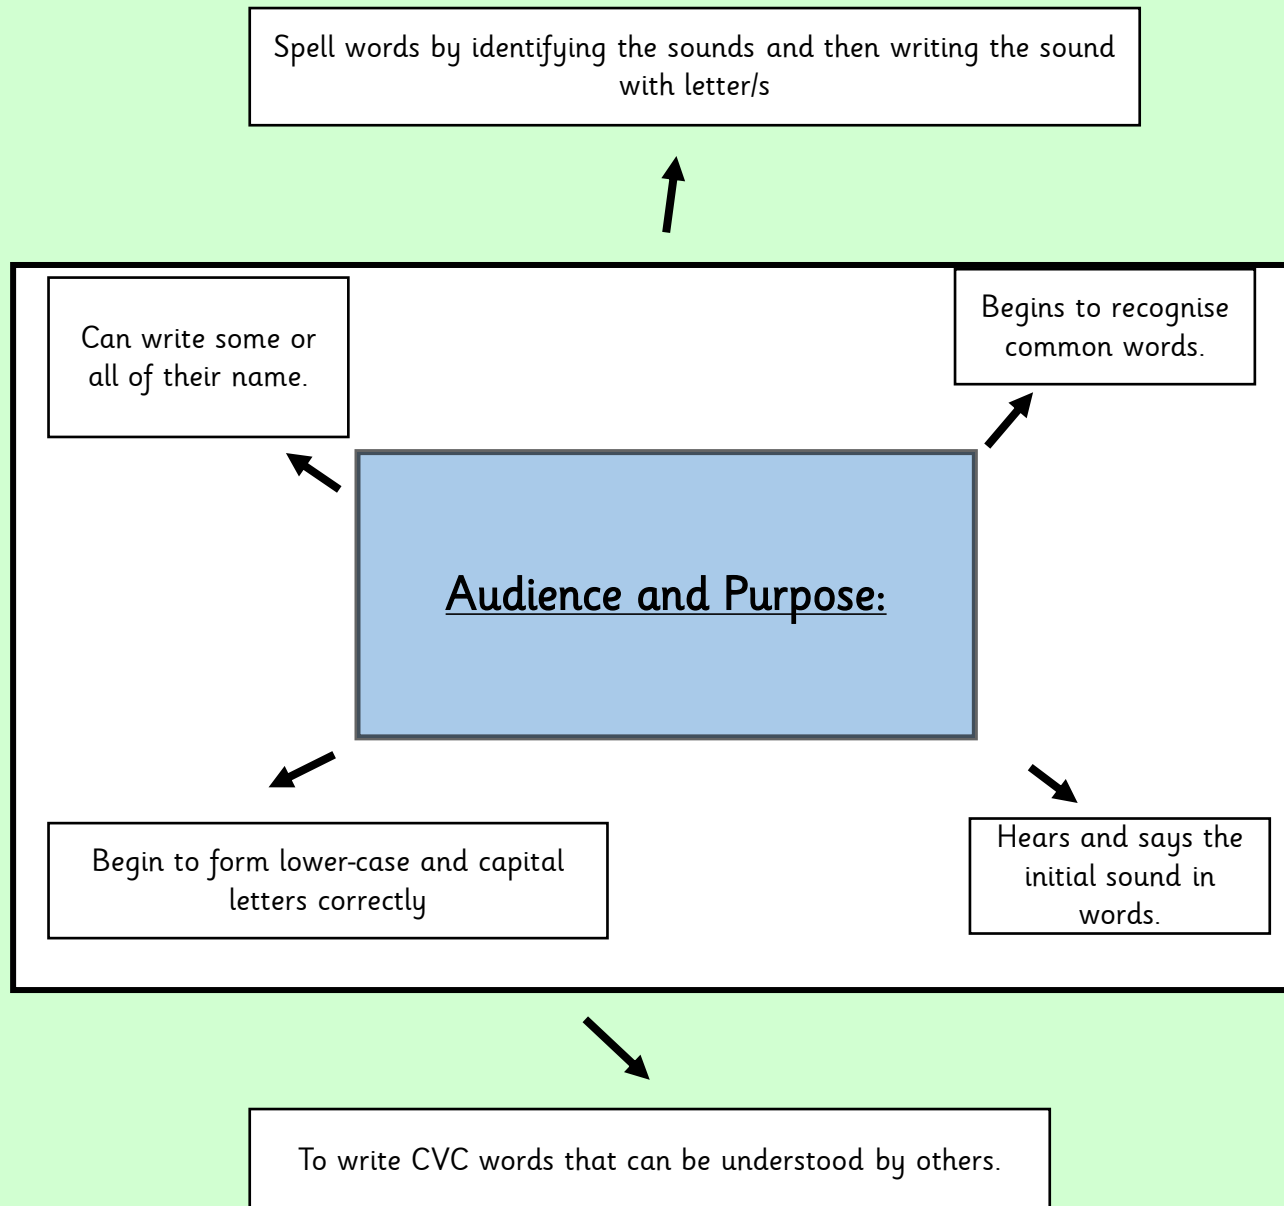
Spell words by identifying the sounds and then writing the sound with letter/s

Can write some or all of their name.

Begins to recognise common words.

Audience and Purpose:

Begin to form lower-case and capital letters correctly

Hears and says the initial sound in words.

To write CVC words that can be understood by others.